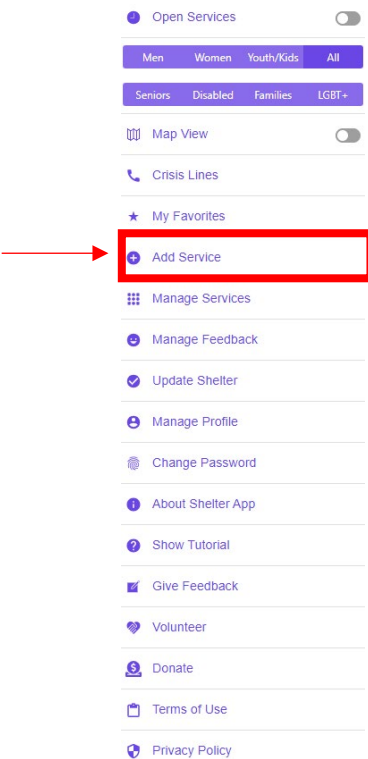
Open Services

| Men | Women | Youth/Kids | All |
|---|---|---|---|

| Seniors | Disabled | Families | LGBT+ |
|---|---|---|---|

Map View

Crisis Lines

My Favorites

Add Service

Manage Services

Manage Feedback

Update Shelter

Manage Profile

Change Password

About Shelter App

Show Tutorial

Give Feedback

Volunteer

Donate

Terms of Use

Privacy Policy